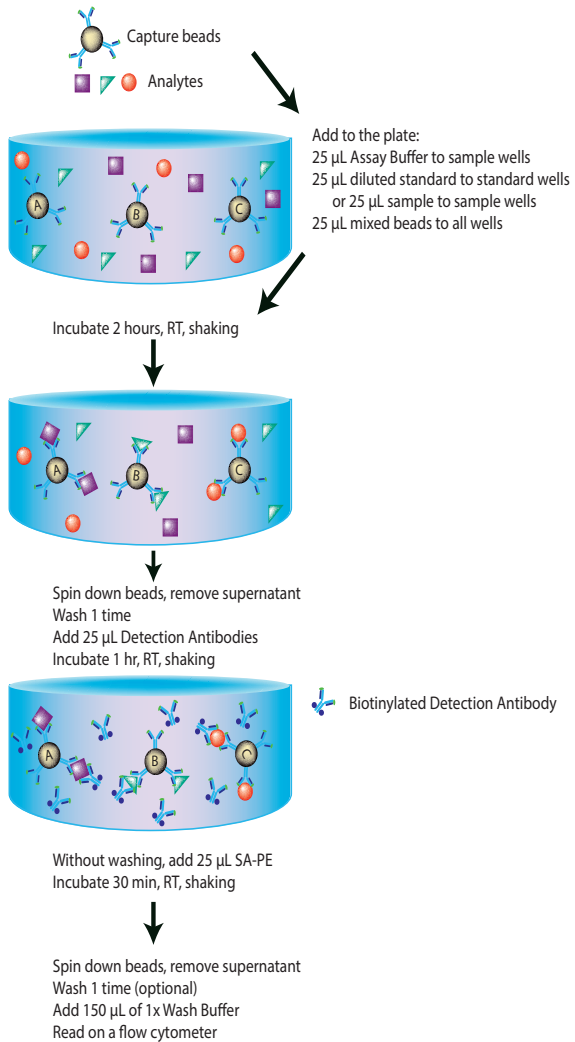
Capture beads

Analytes

Add to the plate:
25 µL Assay Buffer to sample wells
25 µL diluted standard to standard wells
or 25 µL sample to sample wells
25 µL mixed beads to all wells

A B C

Incubate 2 hours, RT, shaking

A B C

Spin down beads, remove supernatant
Wash 1 time
Add 25 µL Detection Antibodies
Incubate 1 hr, RT, shaking

Biotinylated Detection Antibody

A B C

Without washing, add 25 µL SA-PE
Incubate 30 min, RT, shaking

Spin down beads, remove supernatant
Wash 1 time (optional)
Add 150 µL of 1x Wash Buffer
Read on a flow cytometer